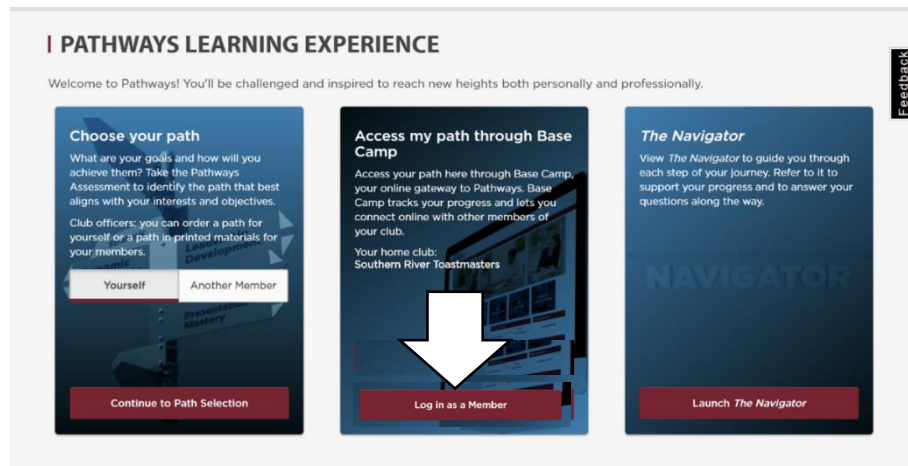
PATHWAYS LEARNING EXPERIENCE

Welcome to Pathways! You'll be challenged and inspired to reach new heights both personally and professionally.

Feedback

Choose your path

What are your goals and how will you achieve them? Take the Pathways Assessment to identify the path that best aligns with your interests and objectives.

Club officers: you can order a path for yourself or a path in printed materials for your members.

Yourself

Another Member

Leadership Development

Presentation Mastery

Continue to Path Selection

Access my path through Base Camp

Access your path here through Base Camp, your online gateway to Pathways. Base Camp tracks your progress and lets you connect online with other members of your club.

Your home club:
Southern River Toastmasters

Log in as a Member

The Navigator

View The Navigator to guide you through each step of your journey. Refer to it to support your progress and to answer your questions along the way.

NAVIGATOR

Launch The Navigator